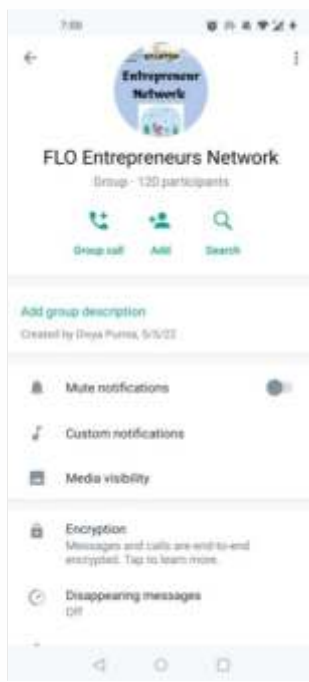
7:08

Entrepreneur Network

FLO Entrepreneurs Network

Group · 120 participants

Group call

Add

Search

Add group description

Created by Divya Purna, 5/5/22

Mute notifications

Custom notifications

Media visibility

Encryption

Messages and calls are end-to-end encrypted. Tap to learn more.

Disappearing messages

Off